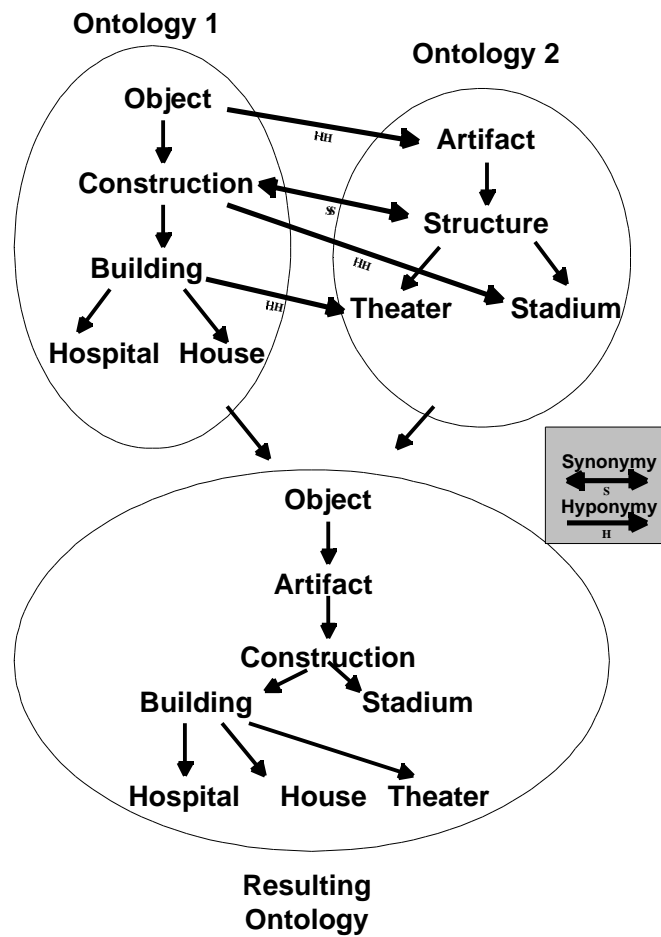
Ontology 1

Ontology 2

Object

Artifact

Construction

Structure

Building

Theater

Stadium

Hospital

House

H

S

H

H

Synonymy

S

Hyponymy

H

Object

Artifact

Construction

Building

Stadium

Hospital

House

Theater

Resulting Ontology